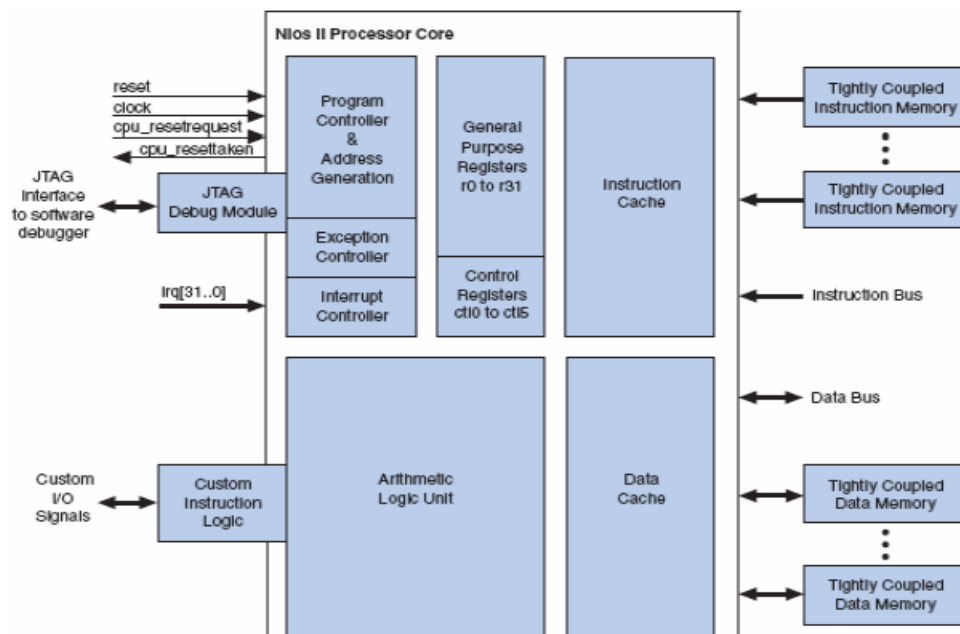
Nios II Processor Core

reset
clock
cpu_resetrequest
cpu_resettaken

JTAG Interface to software debugger

JTAG Debug Module

Program Controller & Address Generation

Exception Controller

Interrupt Controller

irq[31..0]

General Purpose Registers r0 to r31

Control Registers ctl0 to ctl5

Instruction Cache

Tightly Coupled Instruction Memory

Tightly Coupled Instruction Memory

Instruction Bus

Data Bus

Custom I/O Signals

Custom Instruction Logic

Arithmetic Logic Unit

Data Cache

Tightly Coupled Data Memory

Tightly Coupled Data Memory